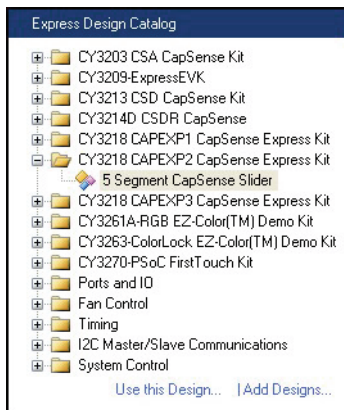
Express Design Catalog

CY3203 CSA CapSense Kit
CY3209-ExpressEVK
CY3213 CSD CapSense Kit
CY3214D CSDR CapSense
CY3218 CAPEXP1 CapSense Express Kit
CY3218 CAPEXP2 CapSense Express Kit
5 Segment CapSense Slider
CY3218 CAPEXP3 CapSense Express Kit
CY3261A-RGB EZ-Color(TM) Demo Kit
CY3263-ColorLock EZ-Color(TM) Demo Kit
CY3270-PSoC FirstTouch Kit
Ports and IO
Fan Control
Timing
I2C Master/Slave Communications
System Control

Use this Design... | Add Designs...